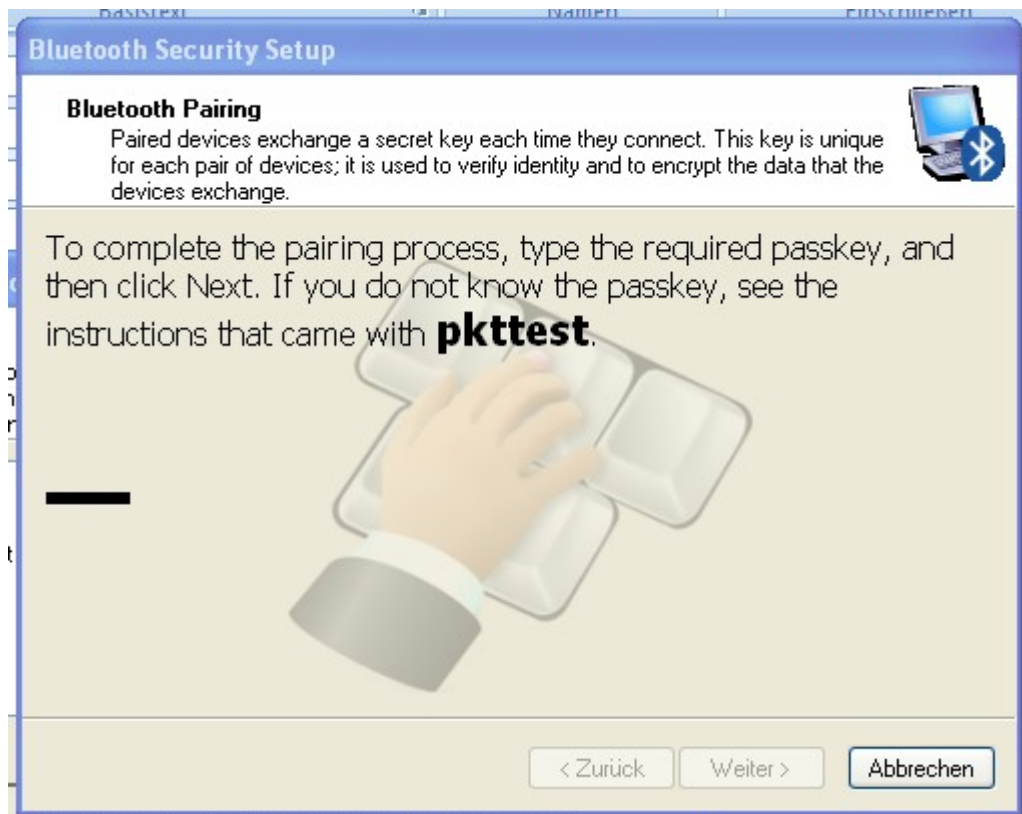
Basistext Namen Einschließen

Bluetooth Security Setup

Bluetooth Pairing
Paired devices exchange a secret key each time they connect. This key is unique for each pair of devices; it is used to verify identity and to encrypt the data that the devices exchange.

To complete the pairing process, type the required passkey, and then click Next. If you do not know the passkey, see the instructions that came with **pkttest**.

< Zurück Weiter > Abbrechen